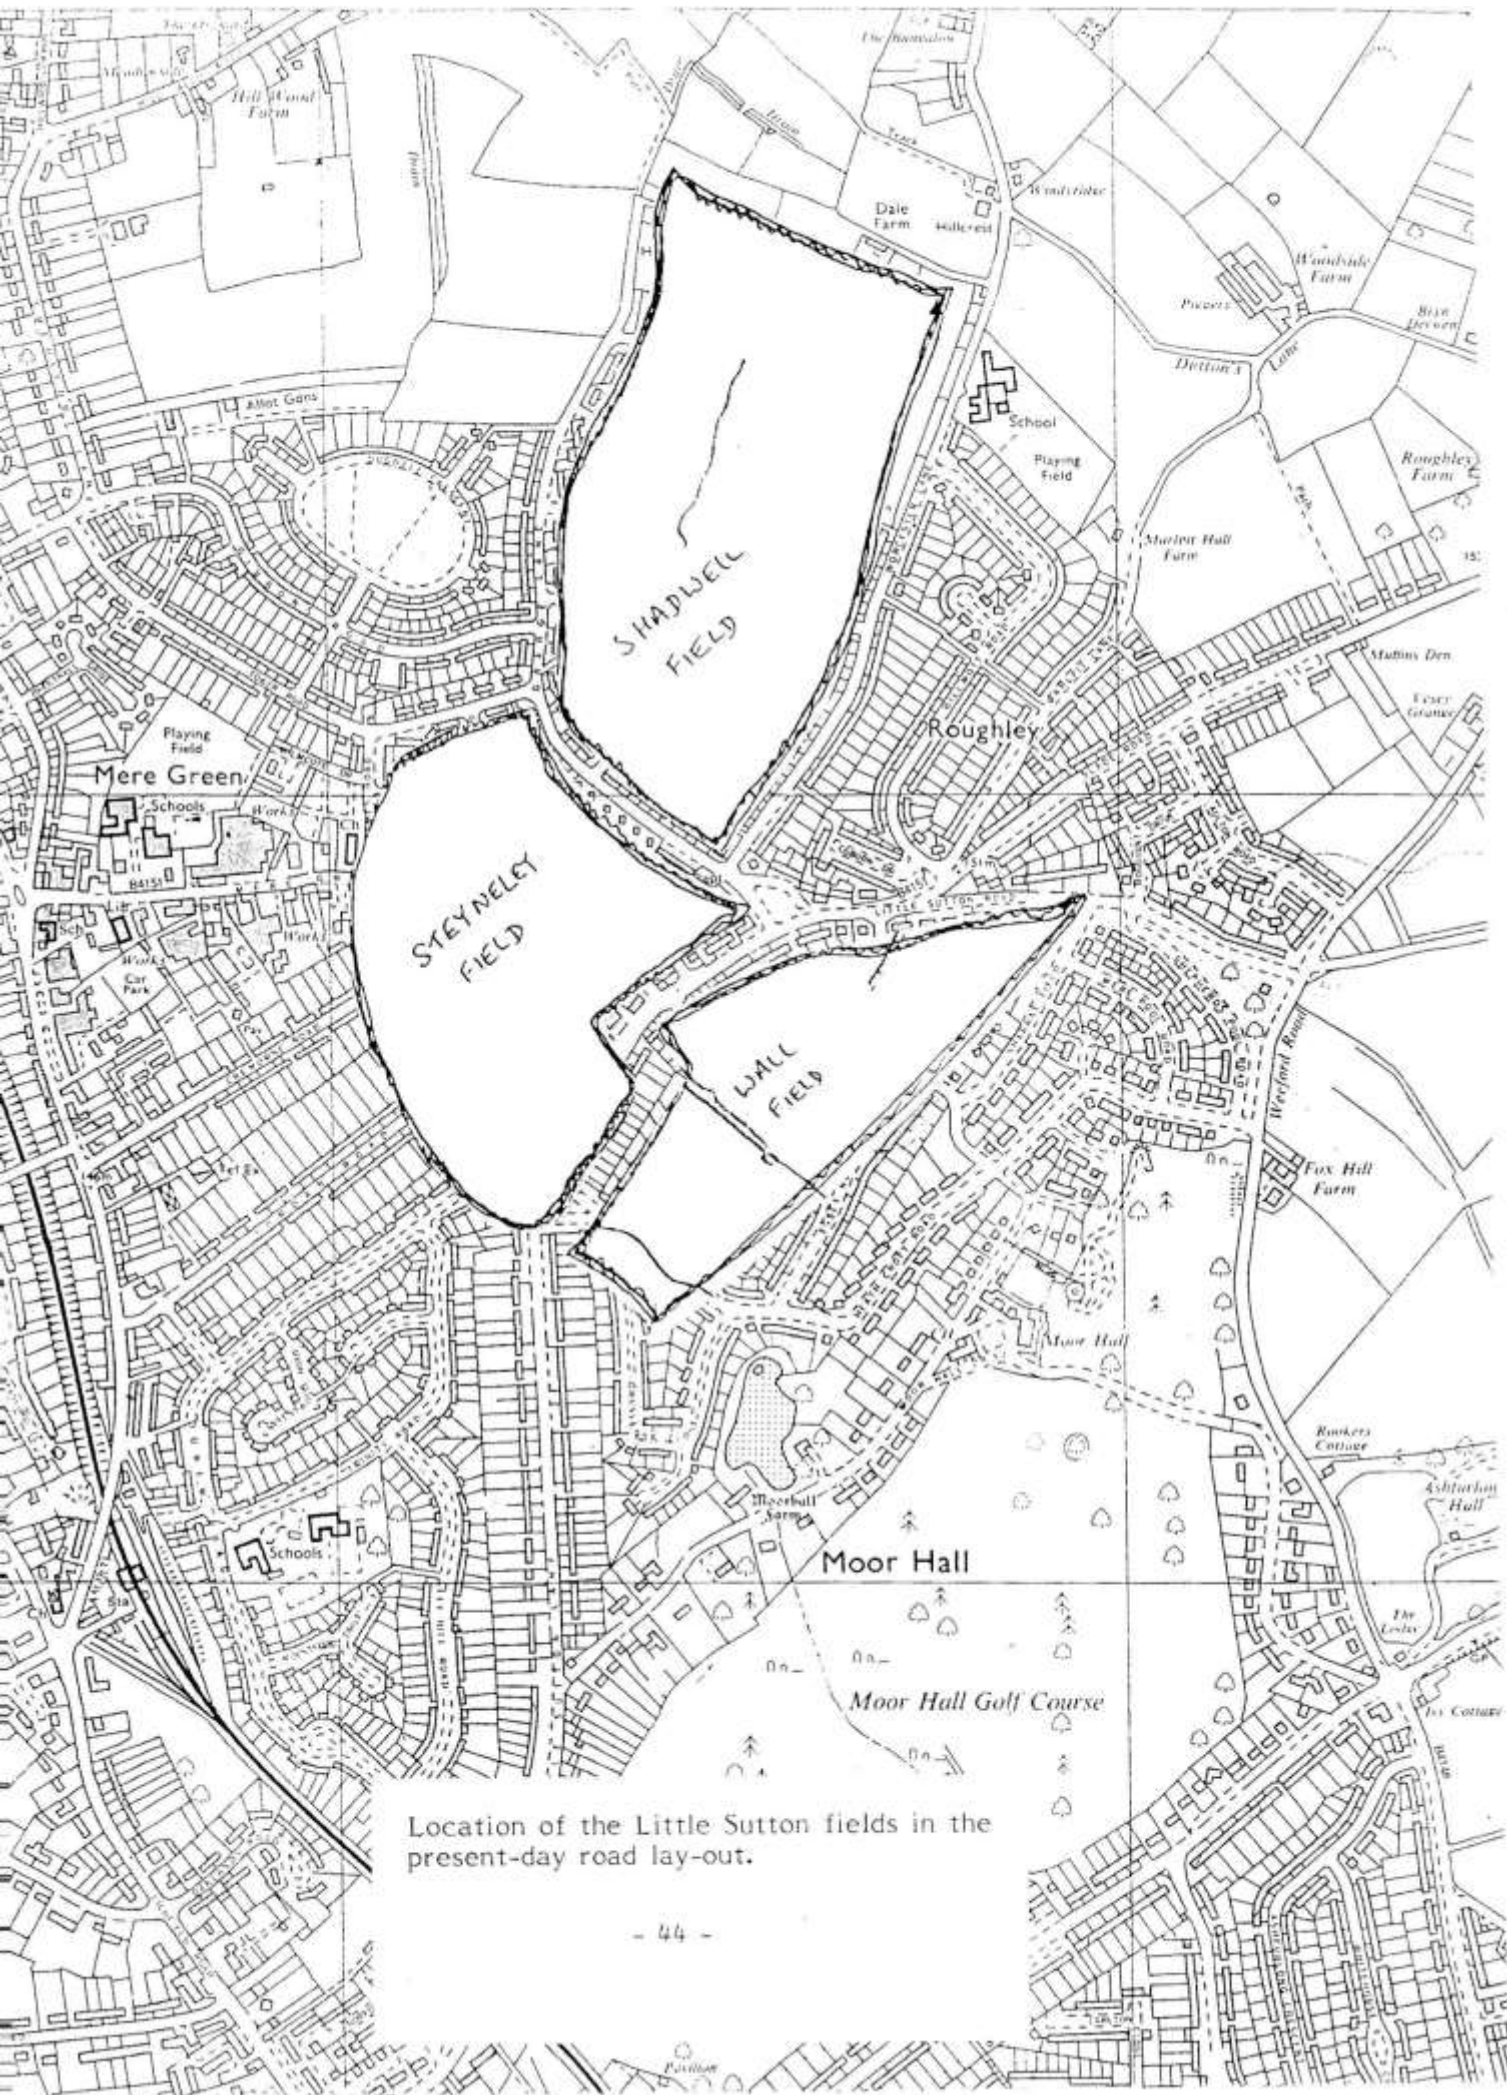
Hill Wood Farm

The Bungalow

Drain

Drain

Track

Dale Farm

Hillcrest

Woodside

Woodside Farm

Pinners

Dutton's Lane

Allot Gdns

School

Playing Field

Roughley Farm

Marlen Hall Farm

SHADWELL FIELD

Muffins Den

Vesey Grange

Roughley

Playing Field

Mere Green

Schools

Works

B4151

Sch

Works

Car Park

STEYNELEY FIELD

WALL FIELD

Weeford Road

Fox Hill Farm

Moor Hall

Rookery Cottage

Ashfurlong Hall

Moorhall Farm

Moor Hall

Schools

Sta

The Lodge

Moor Hall Golf Course

Ivy Cottage

Location of the Little Sutton fields in the present-day road lay-out.

- 44 -

Pavilion